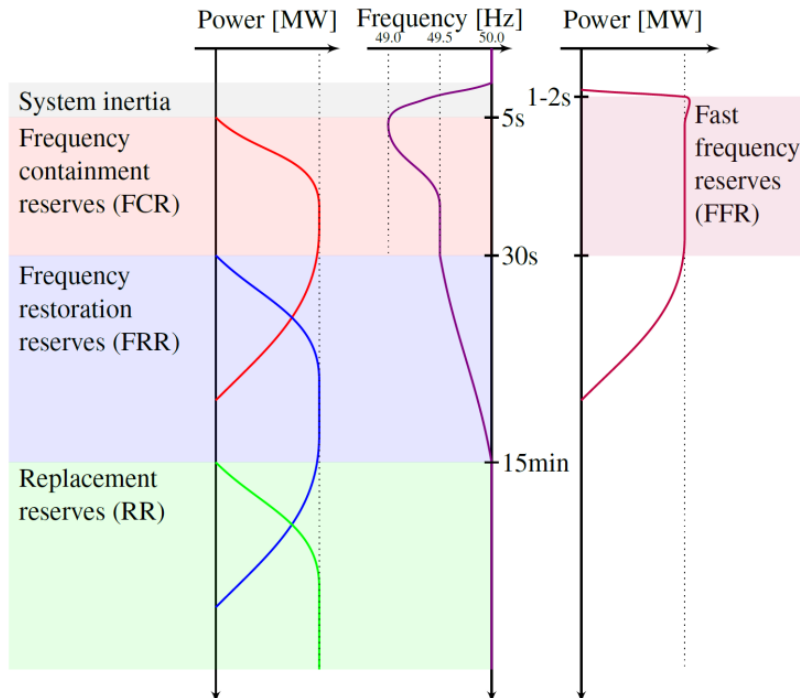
Power [MW]

Frequency [Hz]

49.0

49.5

50.0

Power [MW]

System inertia

Frequency containment reserves (FCR)

Frequency restoration reserves (FRR)

Replacement reserves (RR)

1-2s

5s

30s

15min

Fast frequency reserves (FFR)